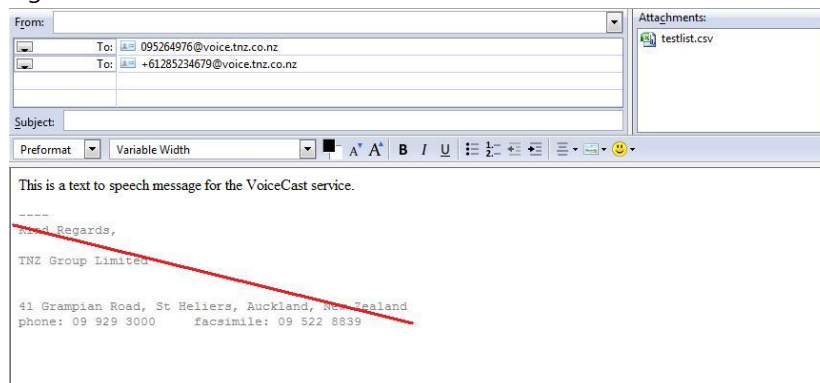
From:
Attachments:
testlist.csv
To: 095264976@voice.tnz.co.nz
To: +61285234679@voice.tnz.co.nz
Subject:
Preformat
Variable Width
B I U

This is a text to speech message for the VoiceCast service.

----
Kind Regards,

TNZ Group Limited

41 Grampian Road, St Heliers, Auckland, New Zealand
phone: 09 929 3000 facsimile: 09 522 8839